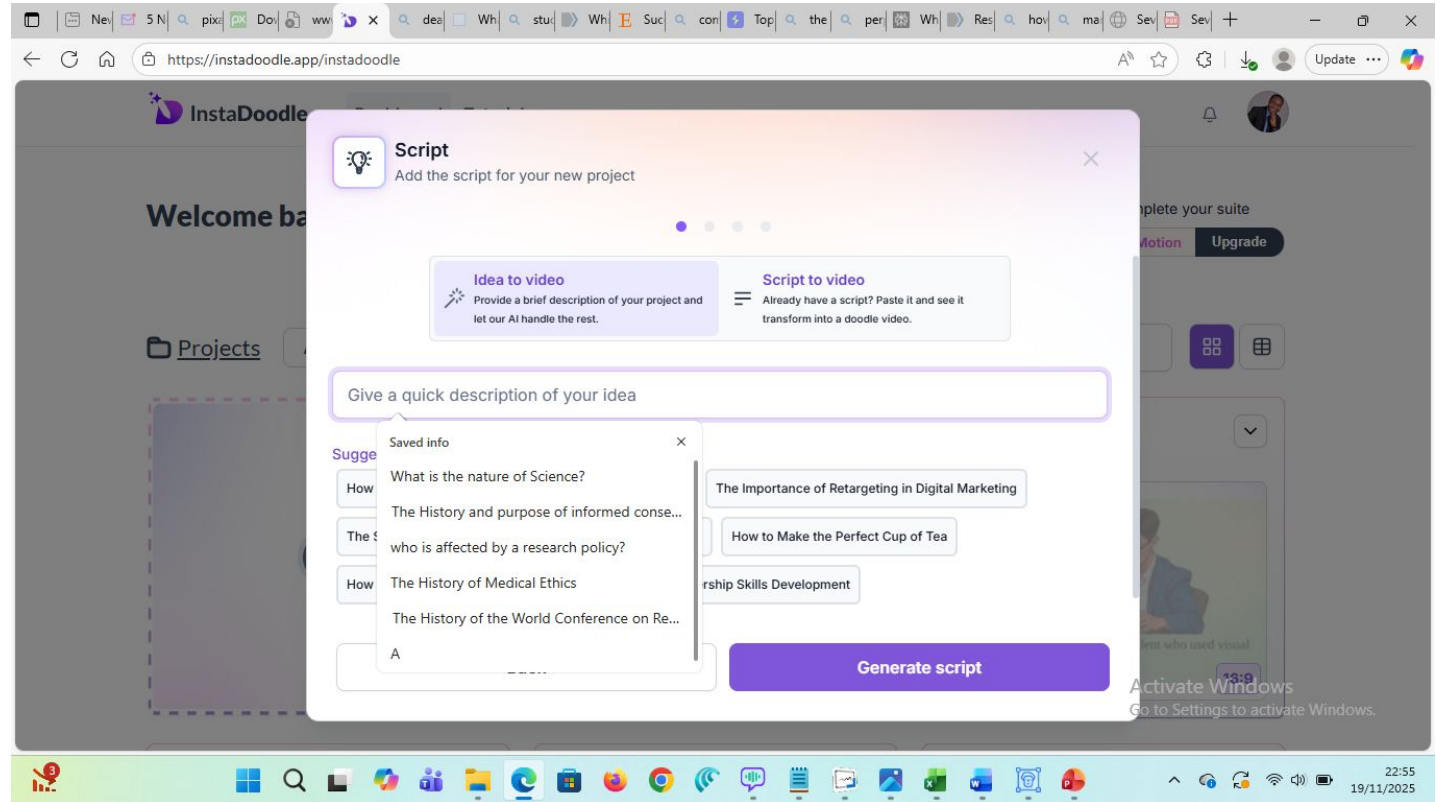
Nev 5 N pix Dov ww dea Wh stu Wh Suc con Top the per Wh Res hov ma Sev Sev

https://instadoodle.app/instadoodle

Update ···

InstaDoodle

Welcome ba

plete your suite

Motion Upgrade

Projects

Script
Add the script for your new project

Idea to video
Provide a brief description of your project and let our AI handle the rest.

Script to video
Already have a script? Paste it and see it transform into a doodle video.

Give a quick description of your idea

Sugge

How

The

How

Saved info

What is the nature of Science?

The History and purpose of informed conse...

who is affected by a research policy?

The History of Medical Ethics

The History of the World Conference on Re...

A

The Importance of Retargeting in Digital Marketing

How to Make the Perfect Cup of Tea

rship Skills Development

Generate script

dent who used visual

16:9

Activate Windows
Go to Settings to activate Windows.

3

22:55
19/11/2025